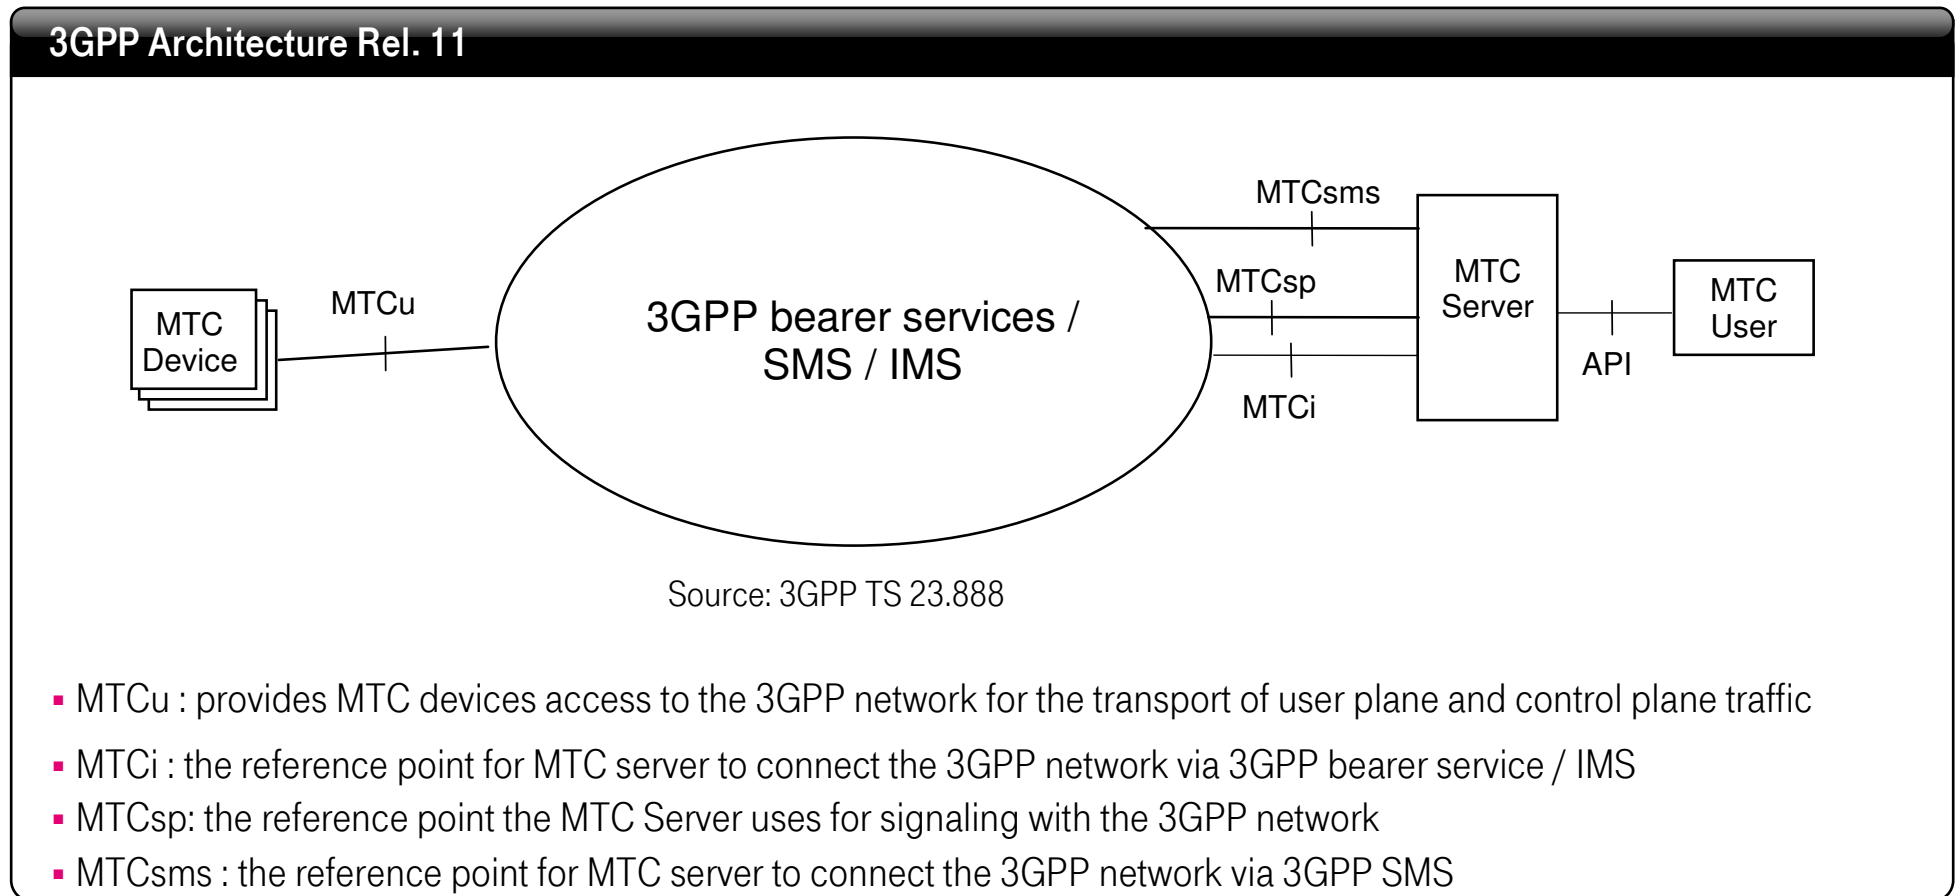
3GPP Architecture Rel. 11

MTC Device

MTCu

3GPP bearer services / SMS / IMS

MTCsms

MTCsp

MTCi

MTC Server

API

MTC User

Source: 3GPP TS 23.888

- MTCu : provides MTC devices access to the 3GPP network for the transport of user plane and control plane traffic
- MTCi : the reference point for MTC server to connect the 3GPP network via 3GPP bearer service / IMS
- MTCsp: the reference point the MTC Server uses for signaling with the 3GPP network
- MTCsms : the reference point for MTC server to connect the 3GPP network via 3GPP SMS